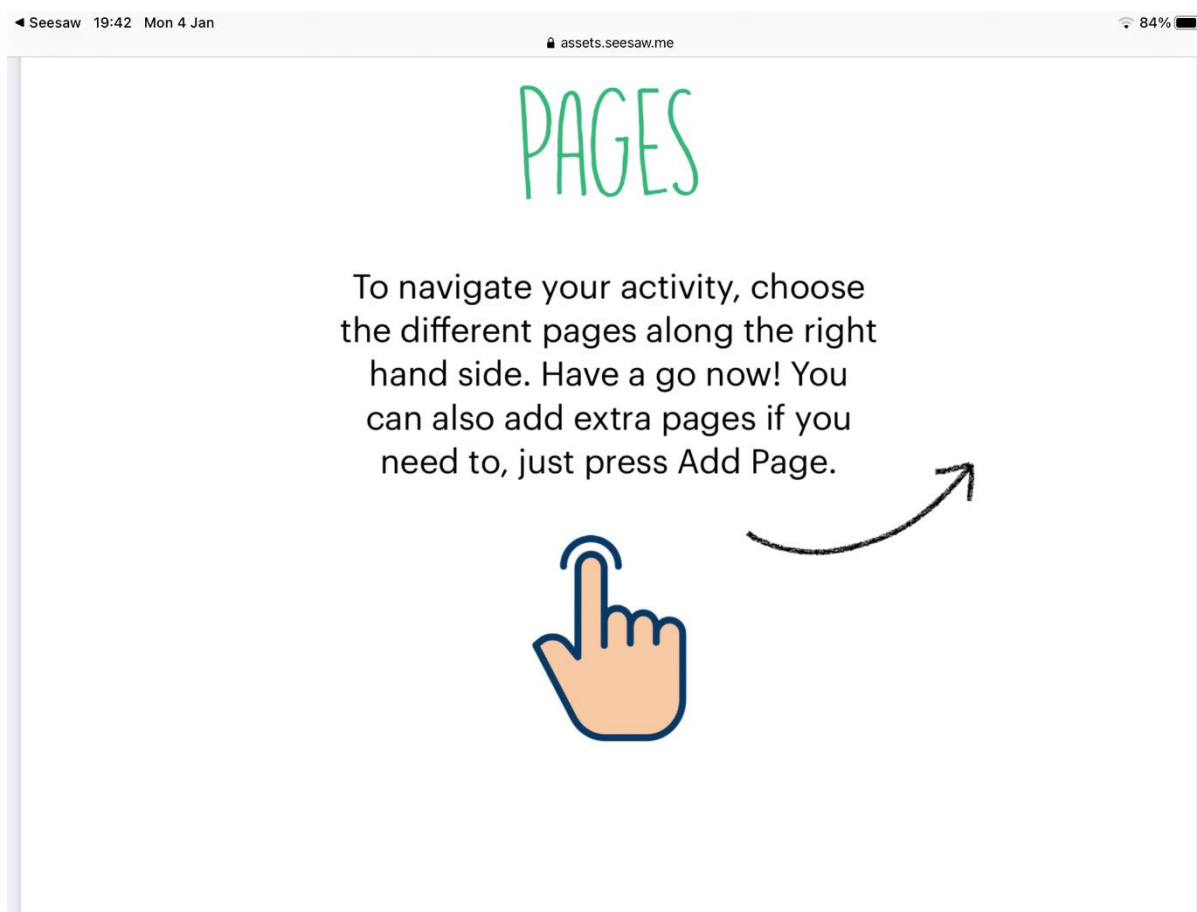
◀ Seesaw 19:42 Mon 4 Jan
84%
assets.seesaw.me

PAGES

To navigate your activity, choose the different pages along the right hand side. Have a go now! You can also add extra pages if you need to, just press Add Page.